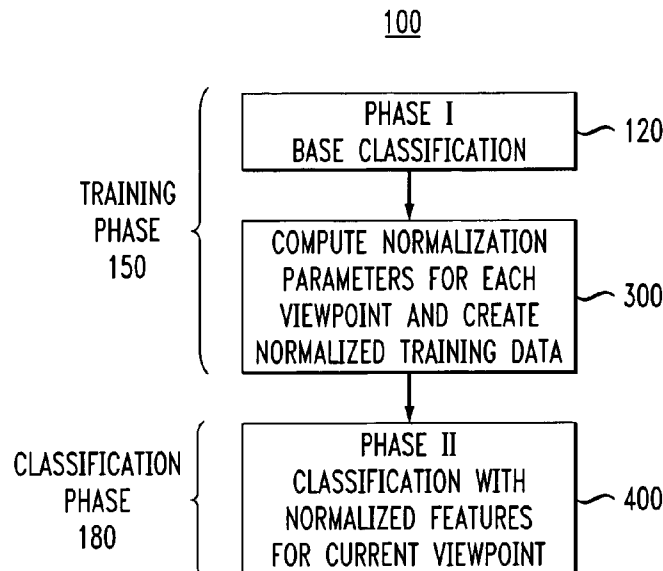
100

TRAINING PHASE 150

PHASE I
BASE CLASSIFICATION

120

COMPUTE NORMALIZATION PARAMETERS FOR EACH VIEWPOINT AND CREATE NORMALIZED TRAINING DATA

300

CLASSIFICATION PHASE 180

PHASE II
CLASSIFICATION WITH NORMALIZED FEATURES FOR CURRENT VIEWPOINT

400